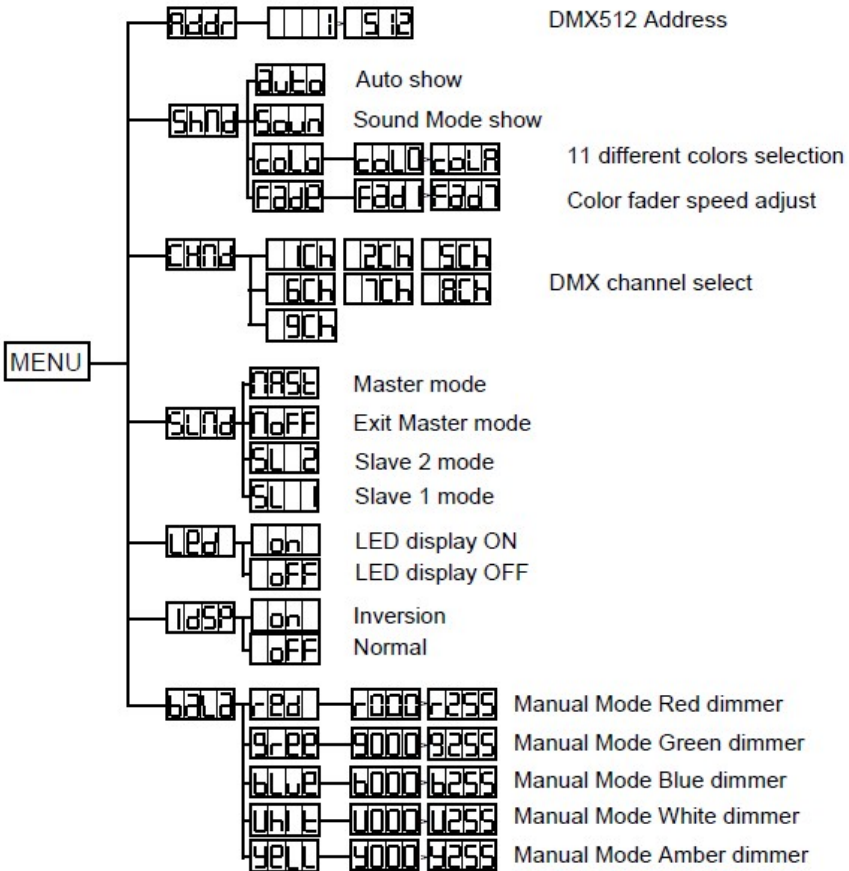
MENU

Addr — 1 - 512 DMX512 Address

ShMd
Auto Auto show
Soun Sound Mode show
CoLo — CoL0 - CoLA 11 different colors selection
FadE — Fad1 - Fad7 Color fader speed adjust

CHMd
1CH 2CH 5CH
6CH 7CH 8CH DMX channel select
9CH

SLMd
MASt Master mode
MoFF Exit Master mode
SL 2 Slave 2 mode
SL 1 Slave 1 mode

LEd
on LED display ON
oFF LED display OFF

IdSP
on Inversion
oFF Normal

bALA
rEd — r000 - r255 Manual Mode Red dimmer
GrEE — G000 - G255 Manual Mode Green dimmer
bLuE — b000 - b255 Manual Mode Blue dimmer
UhIt — U000 - U255 Manual Mode White dimmer
YELL — Y000 - Y255 Manual Mode Amber dimmer